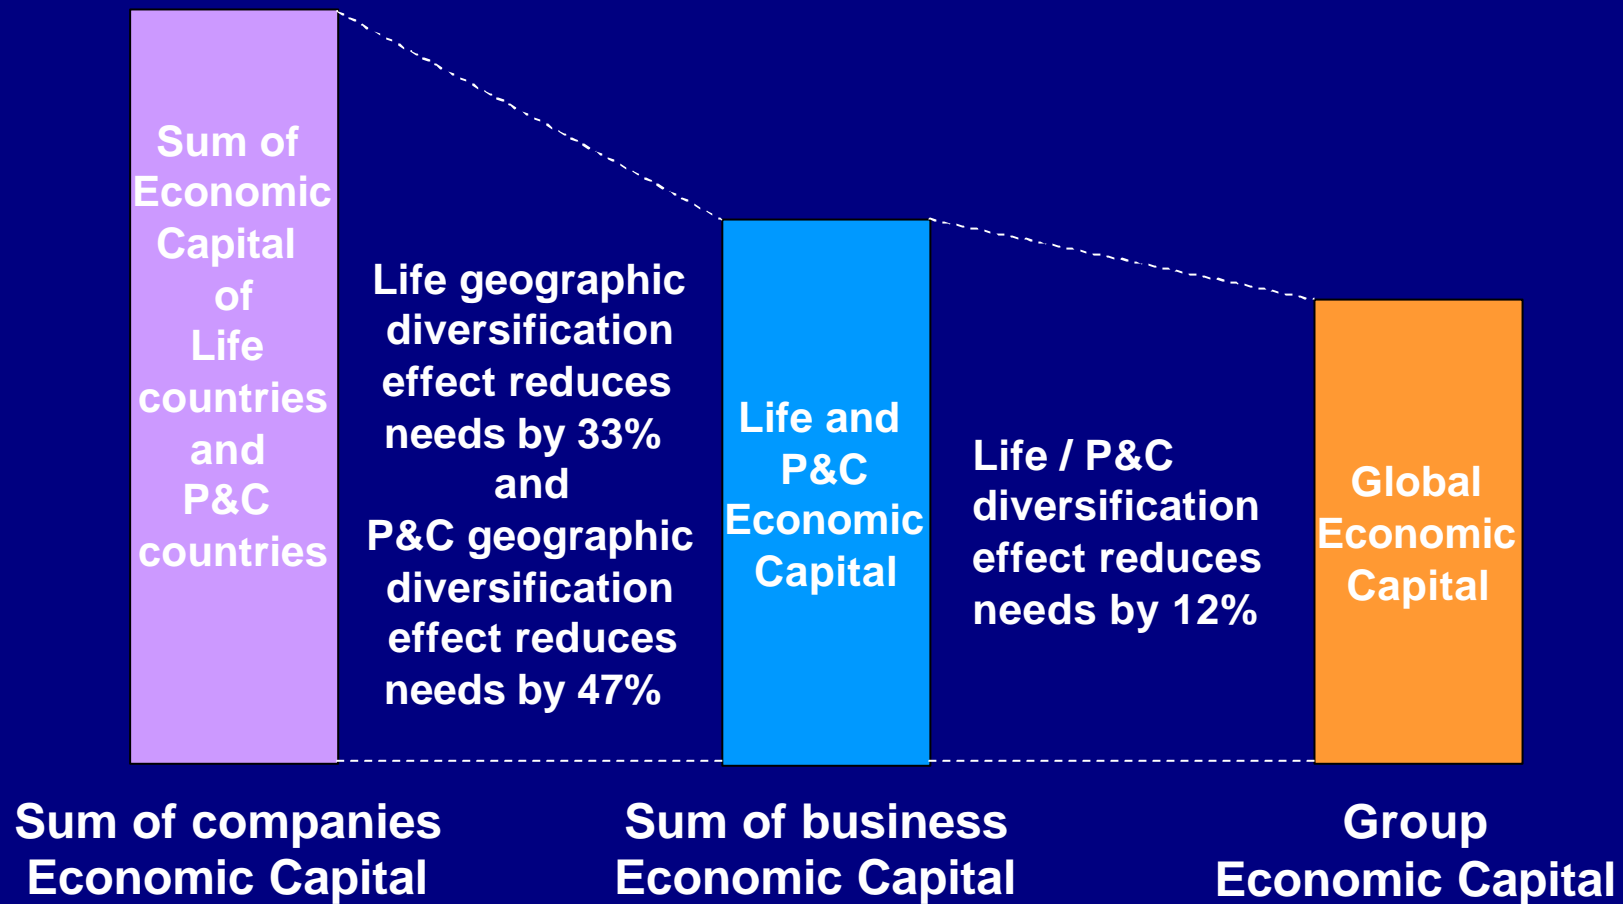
Sum of Economic Capital of Life countries and P&C countries

Life geographic diversification effect reduces needs by 33% and P&C geographic diversification effect reduces needs by 47%

Life and P&C Economic Capital

Life / P&C diversification effect reduces needs by 12%

Global Economic Capital

Sum of companies Economic Capital

Sum of business Economic Capital

Group Economic Capital